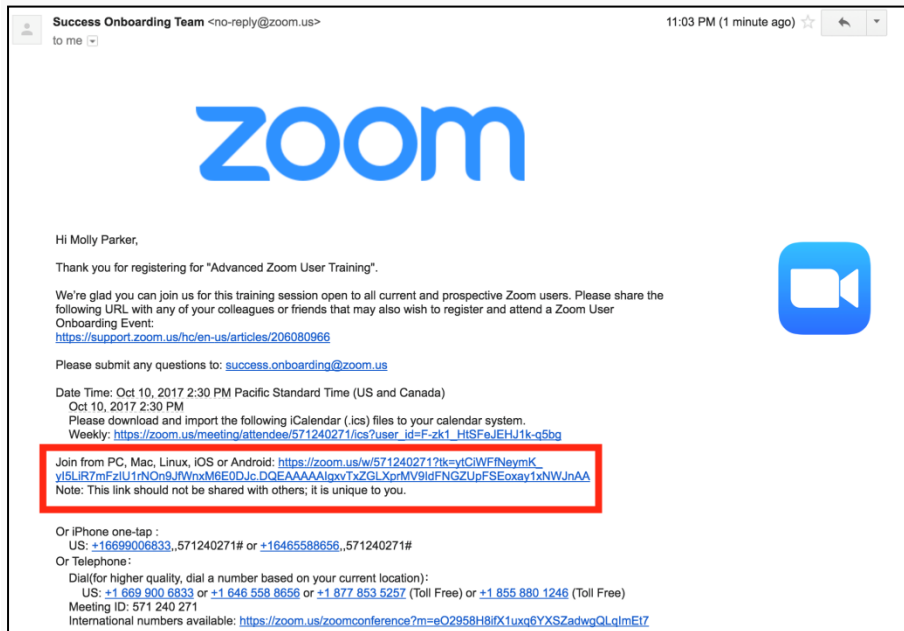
Success Onboarding Team <no-reply@zoom.us>
to me

11:03 PM (1 minute ago)

zoom

Hi Molly Parker,

Thank you for registering for "Advanced Zoom User Training".

We're glad you can join us for this training session open to all current and prospective Zoom users. Please share the following URL with any of your colleagues or friends that may also wish to register and attend a Zoom User Onboarding Event:
https://support.zoom.us/hc/en-us/articles/206080966

Please submit any questions to: success.onboarding@zoom.us

Date Time: Oct 10, 2017 2:30 PM Pacific Standard Time (US and Canada)
Oct 10, 2017 2:30 PM
Please download and import the following iCalendar (.ics) files to your calendar system.
Weekly: https://zoom.us/meeting/attendee/571240271/ics?user_id=F-zk1_HtSFeJEHJ1k-q5bg

Join from PC, Mac, Linux, iOS or Android: https://zoom.us/w/571240271?tk=ytCiWFfNeymK_yI5LiR7mFzIU1rNOn9JfWnxM6E0DJc.DQEAAAAAIgxvTxZGLXprMV9IdFNGZUpFSEoxay1xNWJnAA
Note: This link should not be shared with others; it is unique to you.

Or iPhone one-tap :
US: +16699006833,,571240271# or +16465588656,,571240271#
Or Telephone:
Dial(for higher quality, dial a number based on your current location):
US: +1 669 900 6833 or +1 646 558 8656 or +1 877 853 5257 (Toll Free) or +1 855 880 1246 (Toll Free)
Meeting ID: 571 240 271
International numbers available: https://zoom.us/zoomconference?m=eO2958H8ifX1uxq6YXSZadwgQLqImEt7